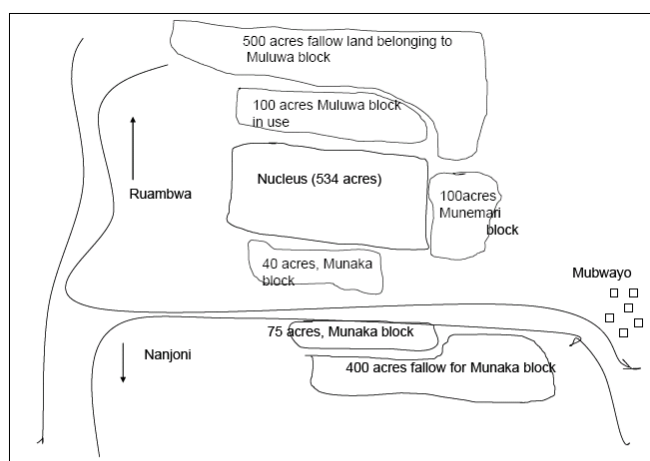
500 acres fallow land belonging to Muluwa block

100 acres Muluwa block in use

Ruambwa

Nucleus (534 acres)

100acres Munemari block

40 acres, Munaka block

Mubwayo

Nanjoni

75 acres, Munaka block

400 acres fallow for Munaka block